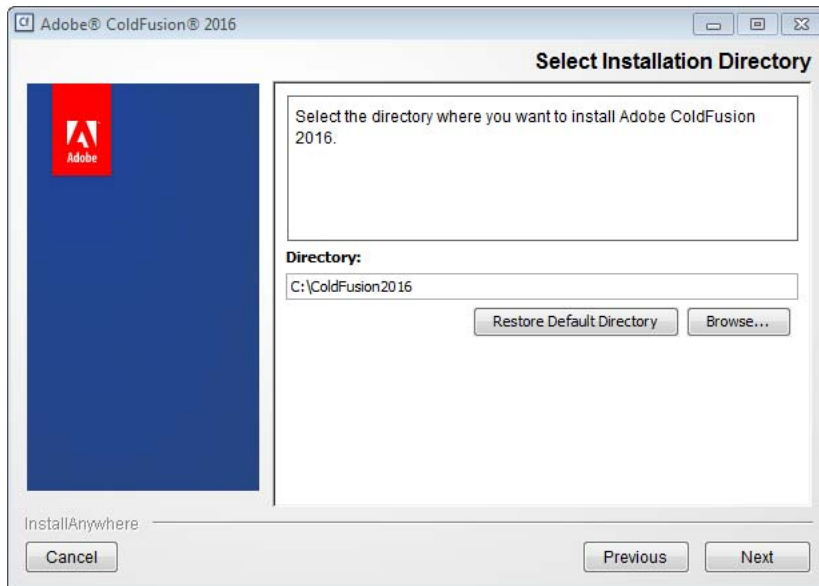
Adobe® ColdFusion® 2016

Select Installation Directory

Adobe

Select the directory where you want to install Adobe ColdFusion 2016.

Directory:

C:\ColdFusion2016

Restore Default Directory

Browse...

InstallAnywhere

Cancel

Previous

Next